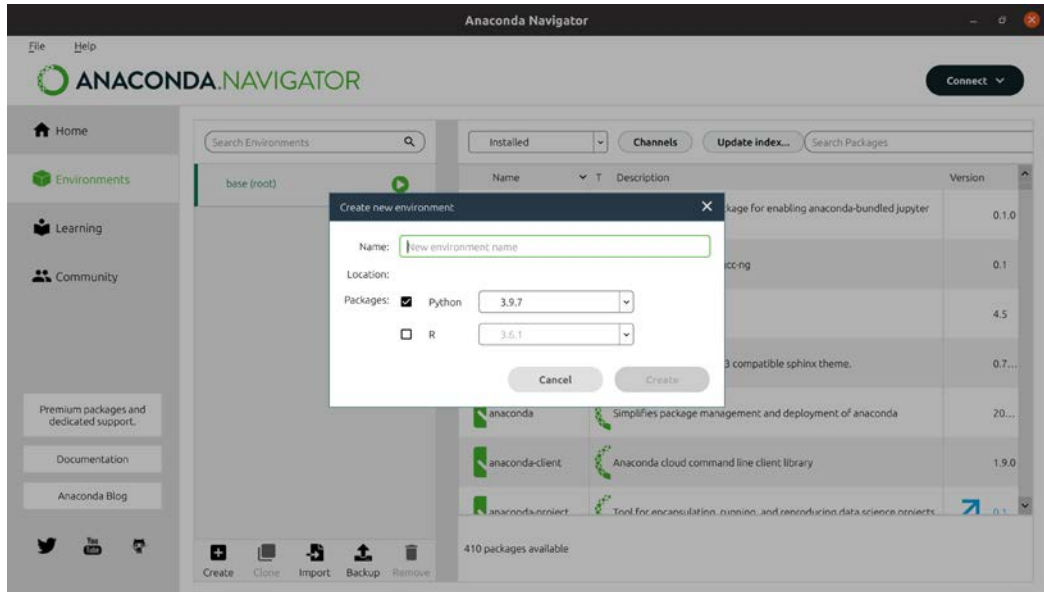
Anaconda Navigator

File Help

ANACONDA.NAVIGATOR

Connect

Home

Environments

Learning

Community

Premium packages and dedicated support.

Documentation

Anaconda Blog

Search Environments

base (root)

Installed

Channels

Update index...

Search Packages

Name

T

Description

Version

kage for enabling anaconda-bundled jupyter

0.1.0

cc-ng

0.1

4.5

3 compatible sphinx theme.

0.7...

anaconda

Simplifies package management and deployment of anaconda

20...

anaconda-client

Anaconda cloud command line client library

1.9.0

anaconda-project

Tool for encapsulating, running, and reproducing data science projects

0.1

Create new environment

Name: New environment name

Location:

Packages: Python 3.9.7

R 3.6.1

Cancel

Create

410 packages available

Create Clone Import Backup Remove